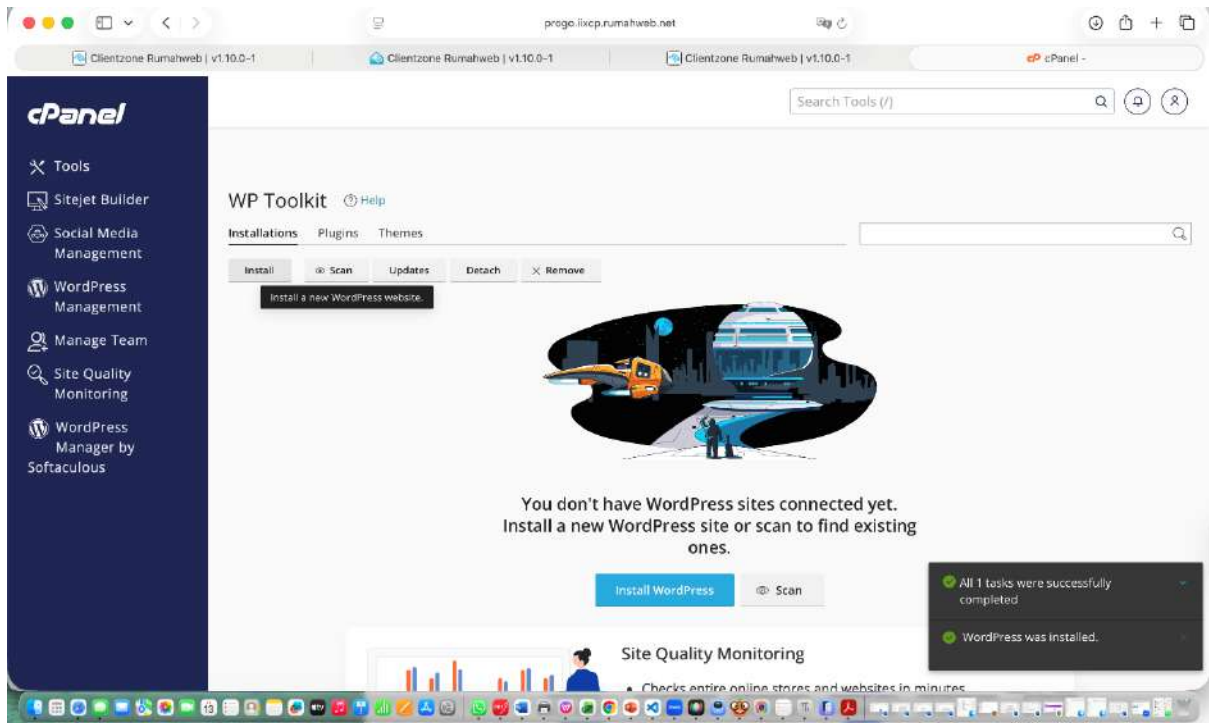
progo.iixcp.rumahweb.net

Clientzone Rumahweb | v1.10.0-1

Clientzone Rumahweb | v1.10.0-1

Clientzone Rumahweb | v1.10.0-1

cPanel -

cPanel

Search Tools (/)

Tools

Sitejet Builder

Social Media Management

WordPress Management

Manage Team

Site Quality Monitoring

WordPress Manager by Softaculous

WP Toolkit Help

Installations Plugins Themes

Install Scan Updates Detach Remove

Install a new WordPress website.

You don't have WordPress sites connected yet. Install a new WordPress site or scan to find existing ones.

Install WordPress Scan

All 1 tasks were successfully completed

WordPress was installed.

Site Quality Monitoring

• Checks entire online stores and websites in minutes